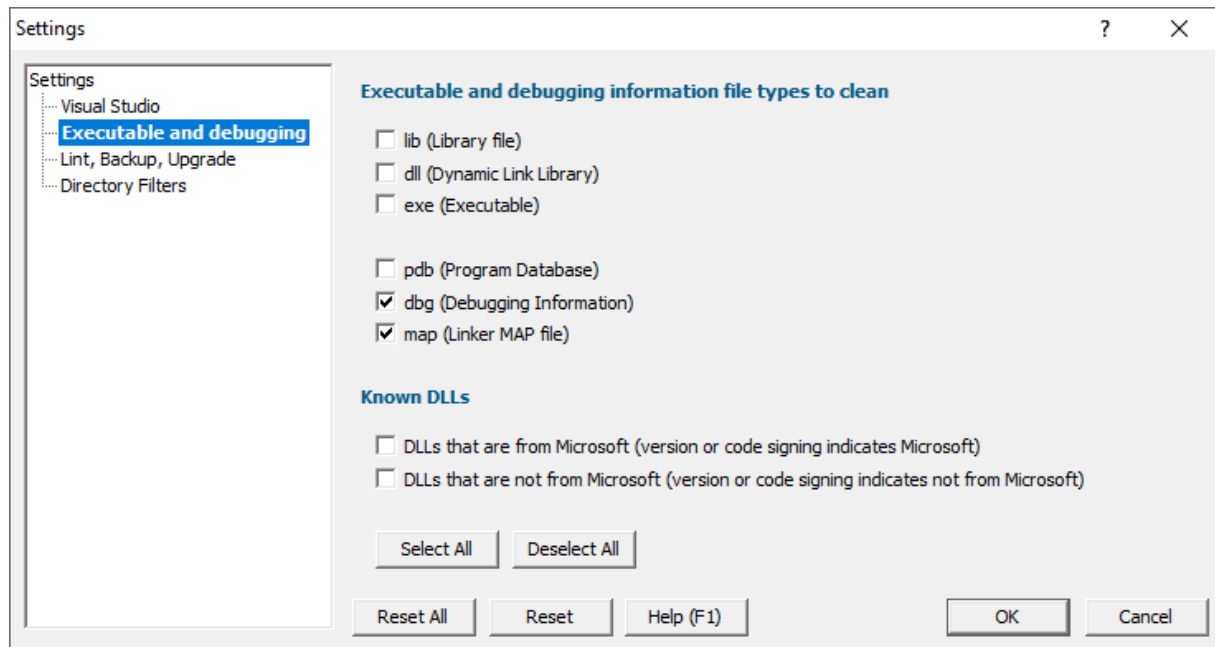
Settings ? ✕

Settings
Visual Studio
Executable and debugging
Lint, Backup, Upgrade
Directory Filters

Executable and debugging information file types to clean

☐ lib (Library file)
☐ dll (Dynamic Link Library)
☐ exe (Executable)

☐ pdb (Program Database)
☑ dbg (Debugging Information)
☑ map (Linker MAP file)

Known DLLs

☐ DLLs that are from Microsoft (version or code signing indicates Microsoft)
☐ DLLs that are not from Microsoft (version or code signing indicates not from Microsoft)

Select All Deselect All

Reset All Reset Help (F1) OK Cancel